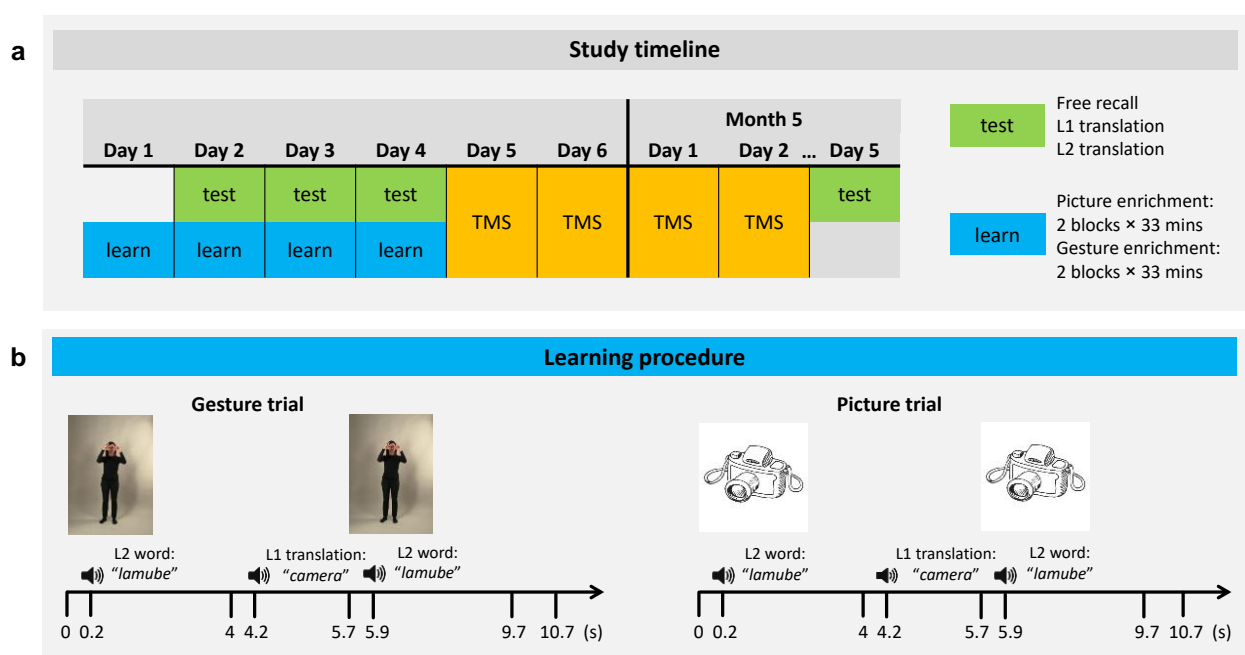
a

Study timeline

| Day 1 | Day 2 | Day 3 | Day 4 | Day 5 | Day 6 | Month 5 Day 1 | Day 2 ... | Day 5 |
|---|---|---|---|---|---|---|---|---|
| | test | test | test | TMS | TMS | TMS | TMS | test |
| learn | learn | learn | learn | | | | | |

test: Free recall, L1 translation, L2 translation

learn: Picture enrichment: 2 blocks × 33 mins, Gesture enrichment: 2 blocks × 33 mins

b

Learning procedure

Gesture trial

L2 word: "lamube"

L1 translation: "camera"

L2 word: "lamube"

0 0.2 4 4.2 5.7 5.9 9.7 10.7 (s)

Picture trial

L2 word: "lamube"

L1 translation: "camera"

L2 word: "lamube"

0 0.2 4 4.2 5.7 5.9 9.7 10.7 (s)